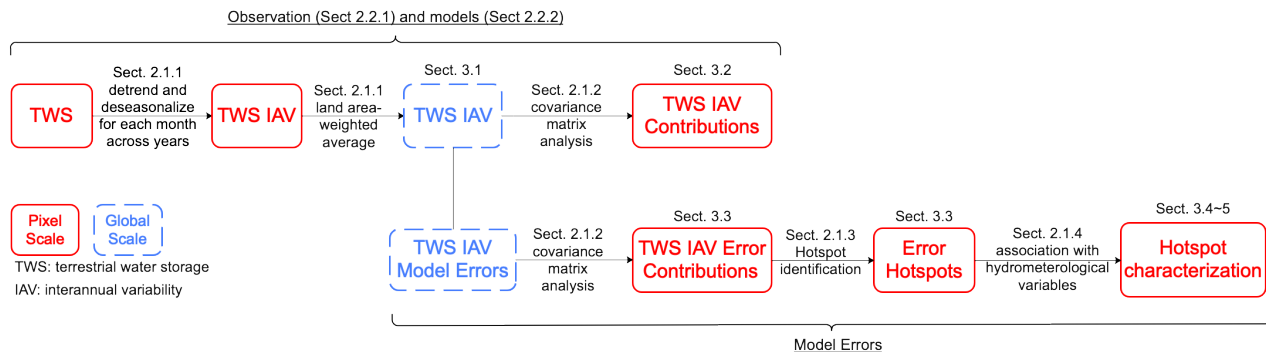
Observation (Sect 2.2.1) and models (Sect 2.2.2)

TWS

Sect. 2.1.1 detrend and deseasonalize for each month across years

TWS IAV

Sect. 2.1.1 land area-weighted average

Sect. 3.1

TWS IAV

Sect. 2.1.2 covariance matrix analysis

Sect. 3.2

TWS IAV Contributions

Pixel Scale

Global Scale

TWS: terrestrial water storage
IAV: interannual variability

TWS IAV Model Errors

Sect. 2.1.2 covariance matrix analysis

Sect. 3.3

TWS IAV Error Contributions

Sect. 2.1.3 Hotspot identification

Sect. 3.3

Error Hotspots

Sect. 2.1.4 association with hydrometerological variables

Sect. 3.4~5

Hotspot characterization

Model Errors